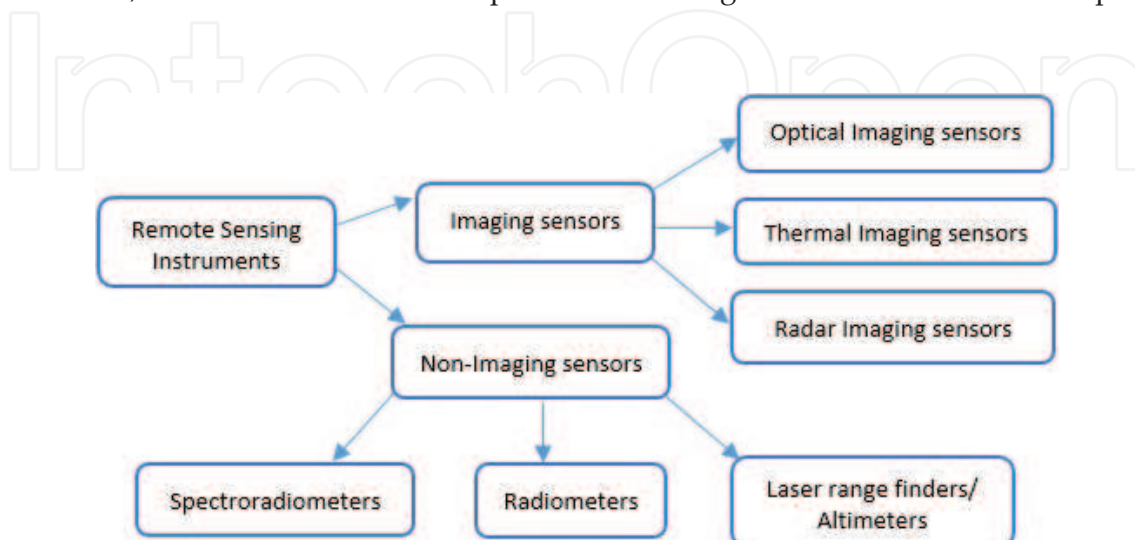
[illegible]

IntechOpen

Remote Sensing Instruments

Imaging sensors

Optical Imaging sensors

Thermal Imaging sensors

Radar Imaging sensors

Non-Imaging sensors

Spectroradiometers

Radiometers

Laser range finders/ Altimeters